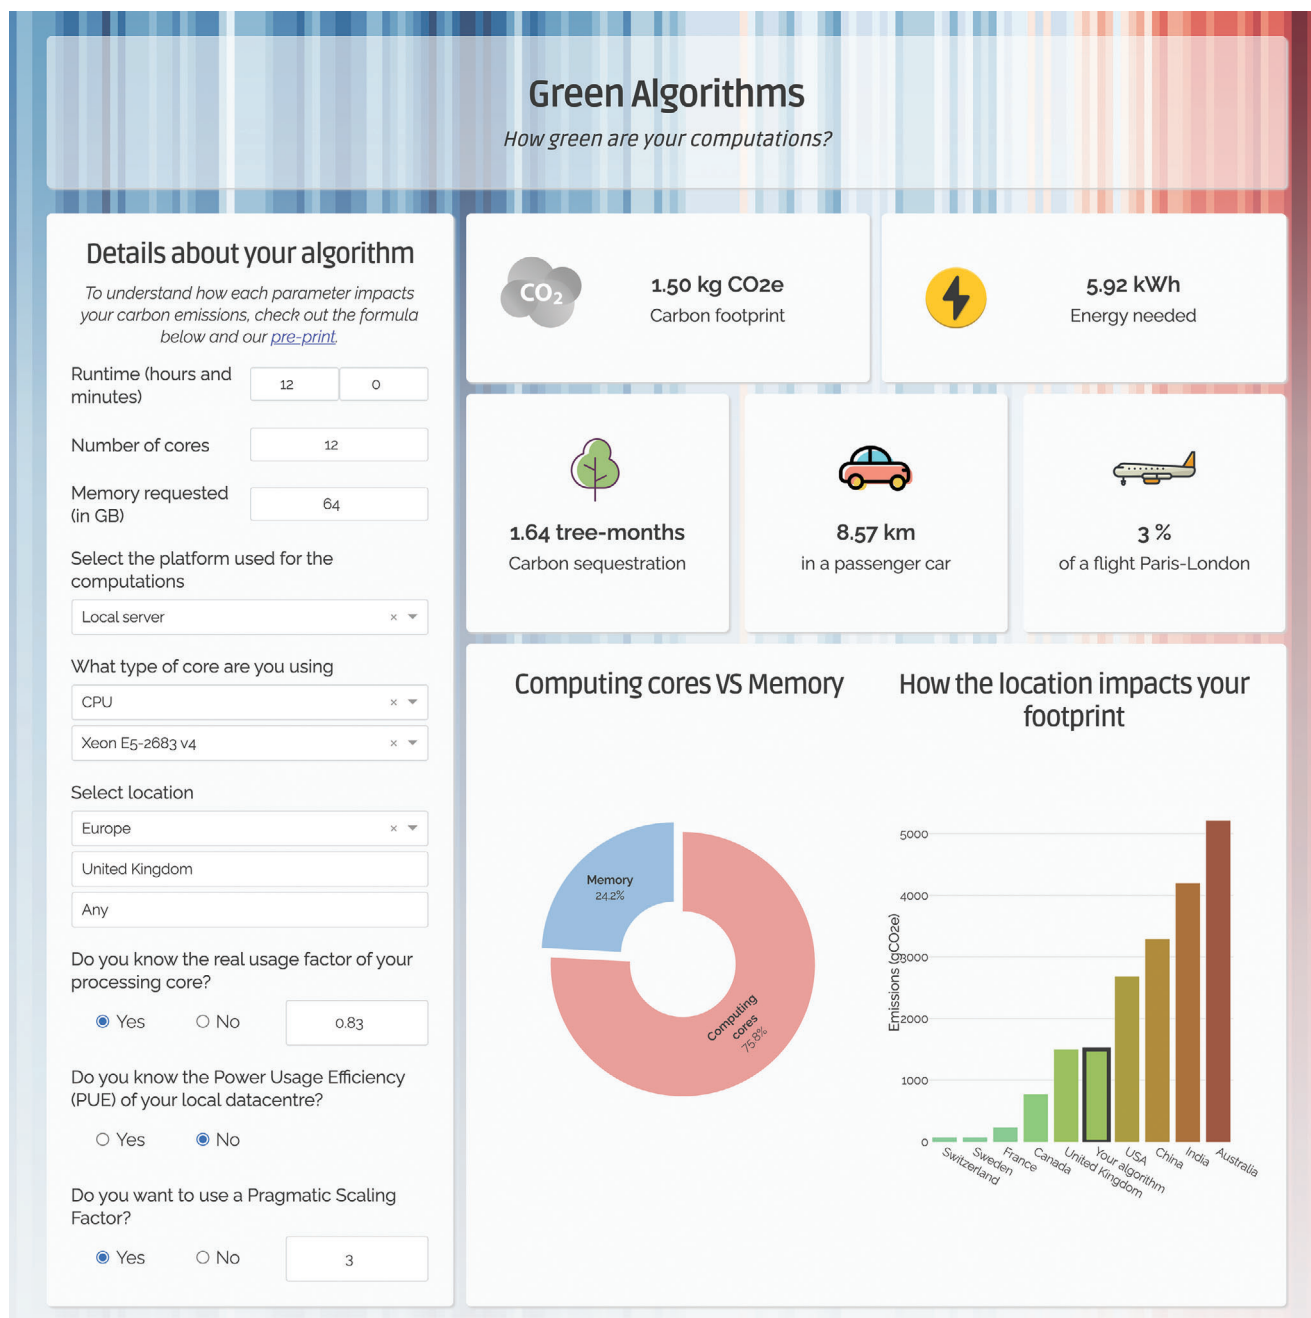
Green Algorithms

How green are your computations?

Details about your algorithm

To understand how each parameter impacts your carbon emissions, check out the formula below and our pre-print

Runtime (hours and minutes) 12 0

Number of cores 12

Memory requested (in GB) 64

Select the platform used for the computations

Local server ×

What type of core are you using

CPU ×

Xeon E5-2683 v4 ×

Select location

Europe ×

United Kingdom

Any

Do you know the real usage factor of your processing core?

Yes No 0.83

Do you know the Power Usage Efficiency (PUE) of your local datacentre?

Yes No

Do you want to use a Pragmatic Scaling Factor?

Yes No 3

$CO_2$

1.50 kg CO2e
Carbon footprint

5.92 kWh
Energy needed

1.64 tree-months
Carbon sequestration

8.57 km
in a passenger car

3 %
of a flight Paris-London

Computing cores VS Memory

Memory
24.2%

Computing cores
75.8%

How the location impacts your footprint

Emissions (gCO2e)

5000
4000
3000
2000
1000
0

Switzerland Sweden France Canada United Kingdom Your algorithm USA China India Australia